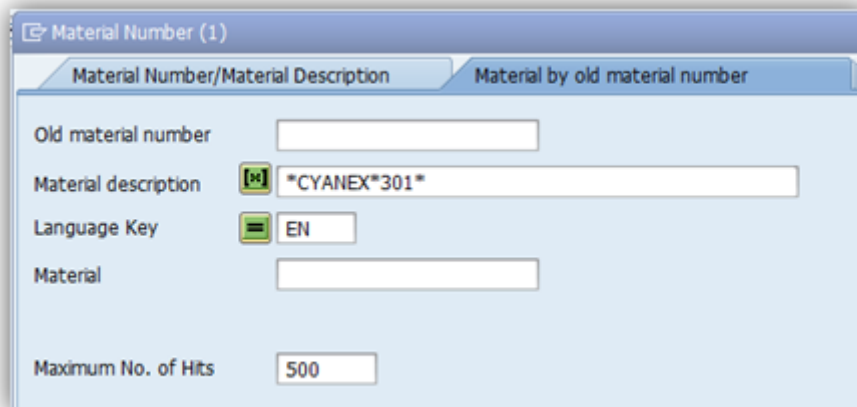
Material Number (1)

Material Number/Material Description | Material by old material number

Old material number

Material description [*] *CYANEX*301*

Language Key = EN

Material

Maximum No. of Hits 500